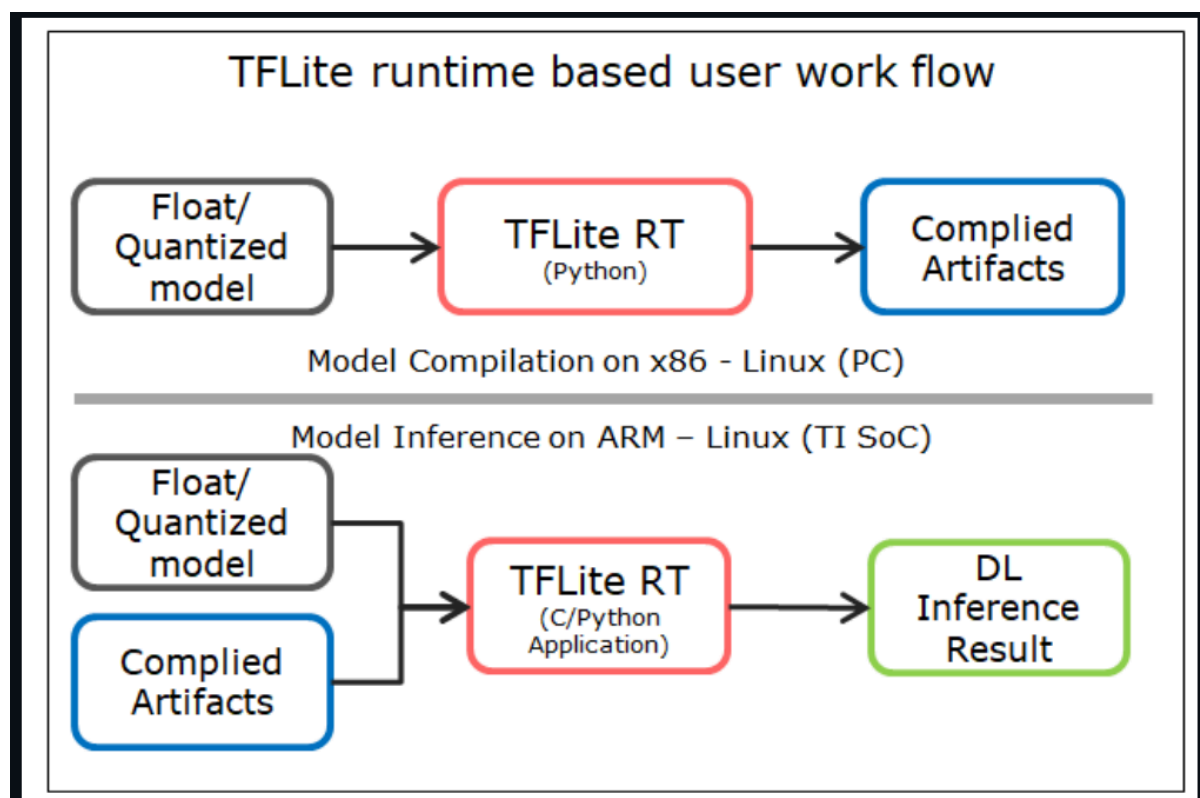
TFLite runtime based user work flow

Float/ Quantized model

TFLite RT
(Python)

Complied Artifacts

Model Compilation on x86 - Linux (PC)

Model Inference on ARM – Linux (TI SoC)

Float/ Quantized model

Complied Artifacts

TFLite RT
(C/Python Application)

DL Inference Result